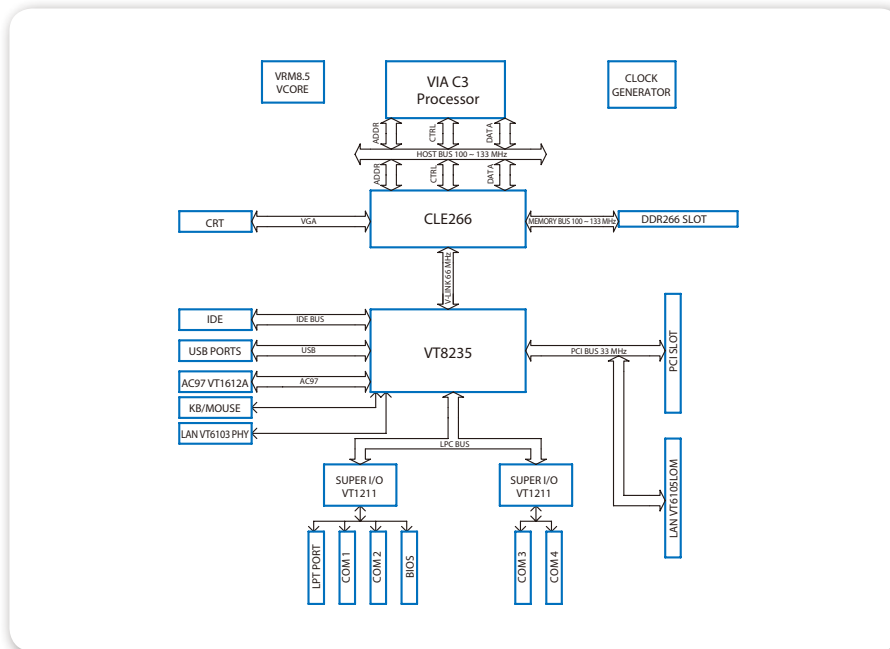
VRM8.5
VCORE

VIA C3
Processor

CLOCK
GENERATOR

ADDR
CTRL
DATA

HOST BUS 100 ~ 133 MHz

ADDR
CTRL
DATA

CRT
VGA
CLE266
MEMORY BUS 100 ~ 133 MHz
DDR266 SLOT

V-LINK 66 MHz

IDE
IDE BUS
USB PORTS
USB
AC97 VT1612A
AC97
KB/MOUSE
LAN VT6103 PHY

VT8235
PCI BUS 33 MHz
PCI SLOT

LPC BUS

LAN VT6105LOM

SUPER I/O
VT1211

SUPER I/O
VT1211

LPT PORT
COM 1
COM 2
BIOS

COM 3
COM 4